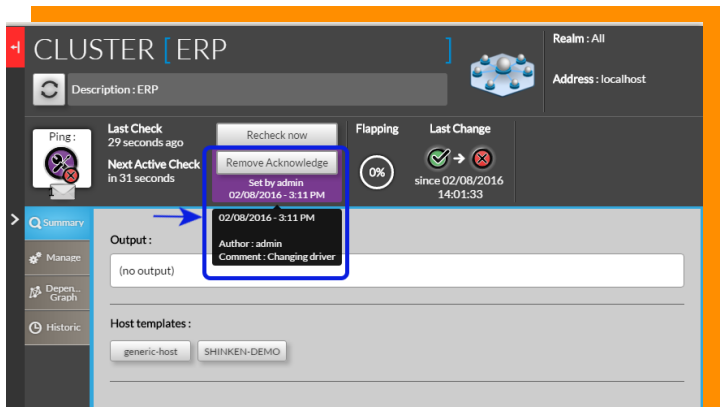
CLUSTER [ ERP ]

Realm : All

Address : localhost

Description : ERP

Ping :

Last Check
29 seconds ago

Next Active Check
in 31 seconds

Recheck now

Remove Acknowledge

Set by admin
02/08/2016 - 3:11 PM

Flapping

0%

Last Change

since 02/08/2016
14:01:33

Summary

Manage

Depen... Graph

Historic

02/08/2016 - 3:11 PM

Author : admin
Comment : Changing driver

Output :

(no output)

Host templates :

generic-host

SHINKEN-DEMO